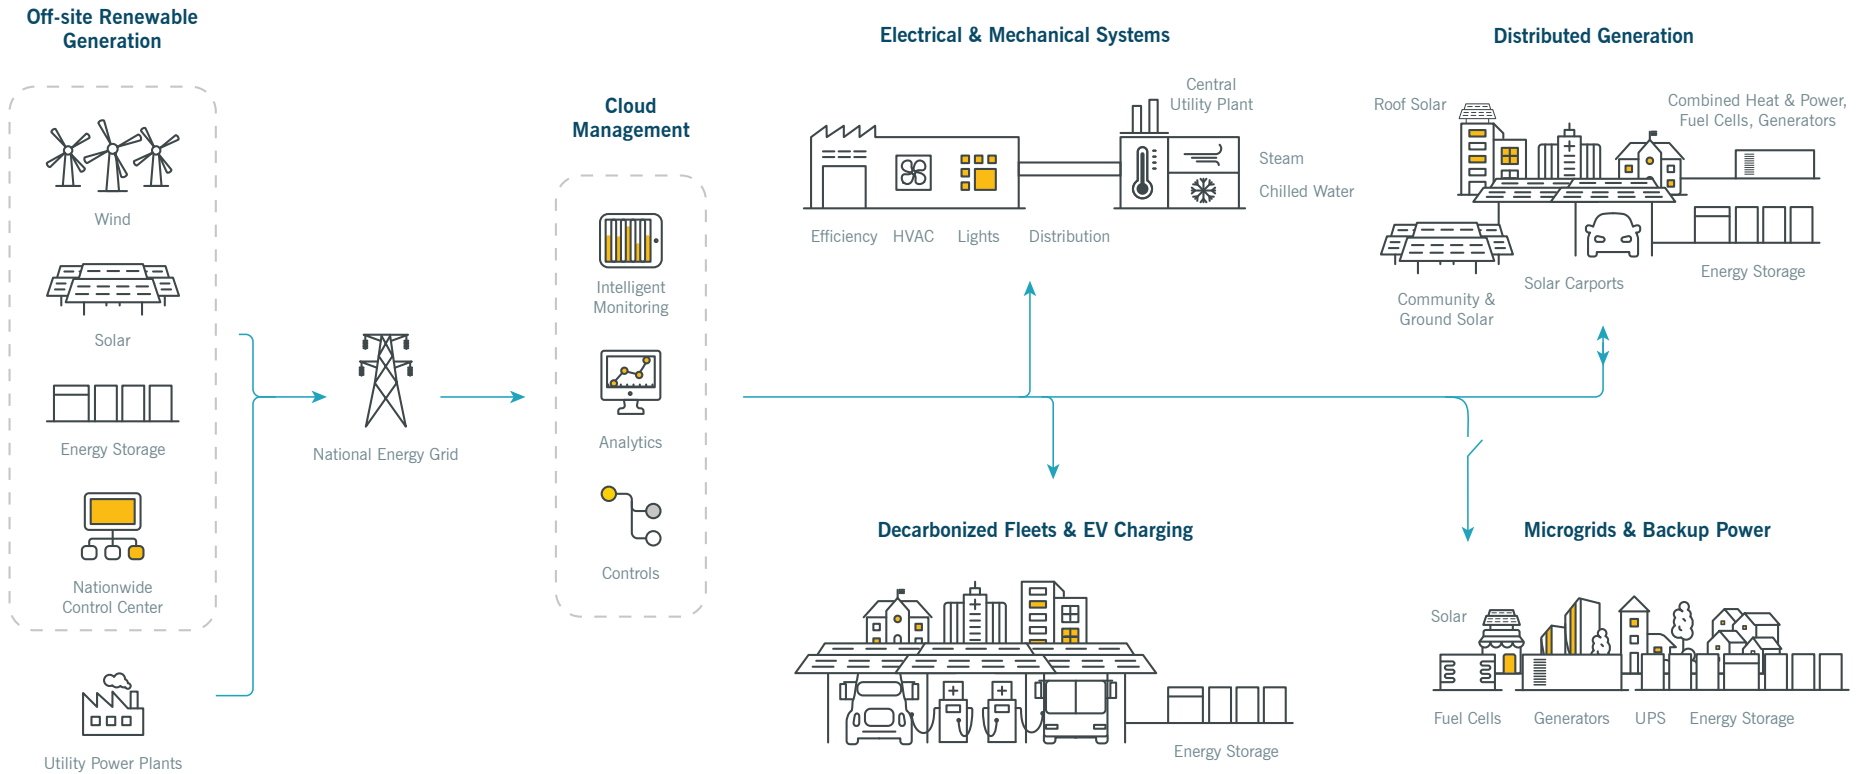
Off-site Renewable Generation

Wind

Solar

Energy Storage

Nationwide Control Center

Utility Power Plants

National Energy Grid

Cloud Management

Intelligent Monitoring

Analytics

Controls

Electrical & Mechanical Systems

Central Utility Plant

Steam

Chilled Water

Efficiency HVAC Lights Distribution

Distributed Generation

Roof Solar

Combined Heat & Power, Fuel Cells, Generators

Community & Ground Solar

Solar Carports

Energy Storage

Decarbonized Fleets & EV Charging

Energy Storage

Microgrids & Backup Power

Solar

Fuel Cells Generators UPS Energy Storage